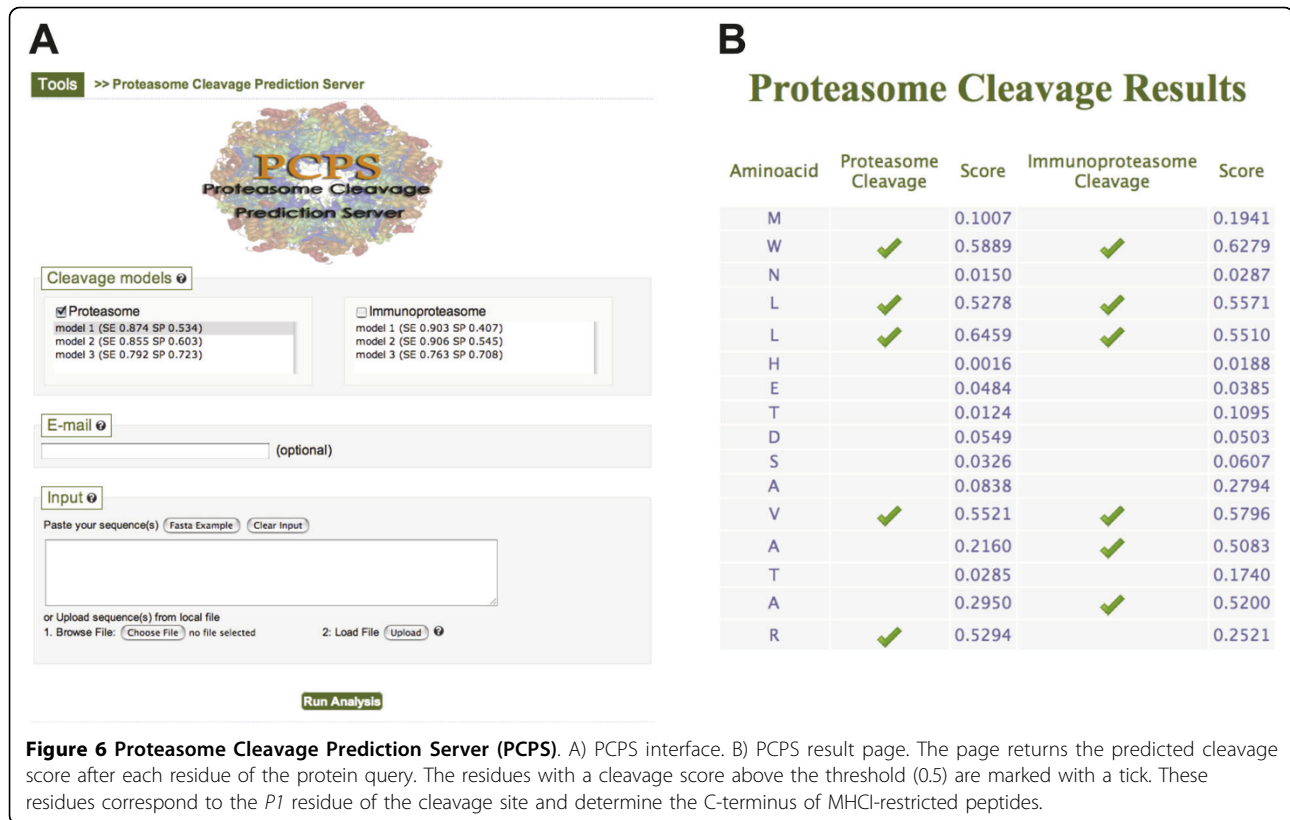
A

Tools >> Proteasome Cleavage Prediction Server

PCPS
Proteasome Cleavage
Prediction Server

Cleavage models ❓

☑ Proteasome
model 1 (SE 0.874 SP 0.534)
model 2 (SE 0.855 SP 0.603)
model 3 (SE 0.792 SP 0.723)

☐ Immunoproteasome
model 1 (SE 0.903 SP 0.407)
model 2 (SE 0.906 SP 0.545)
model 3 (SE 0.763 SP 0.708)

E-mail ❓

(optional)

Input ❓

Paste your sequence(s) Fasta Example Clear Input

or Upload sequence(s) from local file
1. Browse File: Choose File no file selected 2: Load File Upload ❓

Run Analysis

B

Proteasome Cleavage Results

| Aminoacid | Proteasome Cleavage | Score | Immunoproteasome Cleavage | Score |
|---|---|---|---|---|
| M | | 0.1007 | | 0.1941 |
| W | ✓ | 0.5889 | ✓ | 0.6279 |
| N | | 0.0150 | | 0.0287 |
| L | ✓ | 0.5278 | ✓ | 0.5571 |
| L | ✓ | 0.6459 | ✓ | 0.5510 |
| H | | 0.0016 | | 0.0188 |
| E | | 0.0484 | | 0.0385 |
| T | | 0.0124 | | 0.1095 |
| D | | 0.0549 | | 0.0503 |
| S | | 0.0326 | | 0.0607 |
| A | | 0.0838 | | 0.2794 |
| V | ✓ | 0.5521 | ✓ | 0.5796 |
| A | | 0.2160 | ✓ | 0.5083 |
| T | | 0.0285 | | 0.1740 |
| A | | 0.2950 | ✓ | 0.5200 |
| R | ✓ | 0.5294 | | 0.2521 |

**Figure 6 Proteasome Cleavage Prediction Server (PCPS)**. A) PCPS interface. B) PCPS result page. The page returns the predicted cleavage score after each residue of the protein query. The residues with a cleavage score above the threshold (0.5) are marked with a tick. These residues correspond to the *P1* residue of the cleavage site and determine the C-terminus of MHCI-restricted peptides.